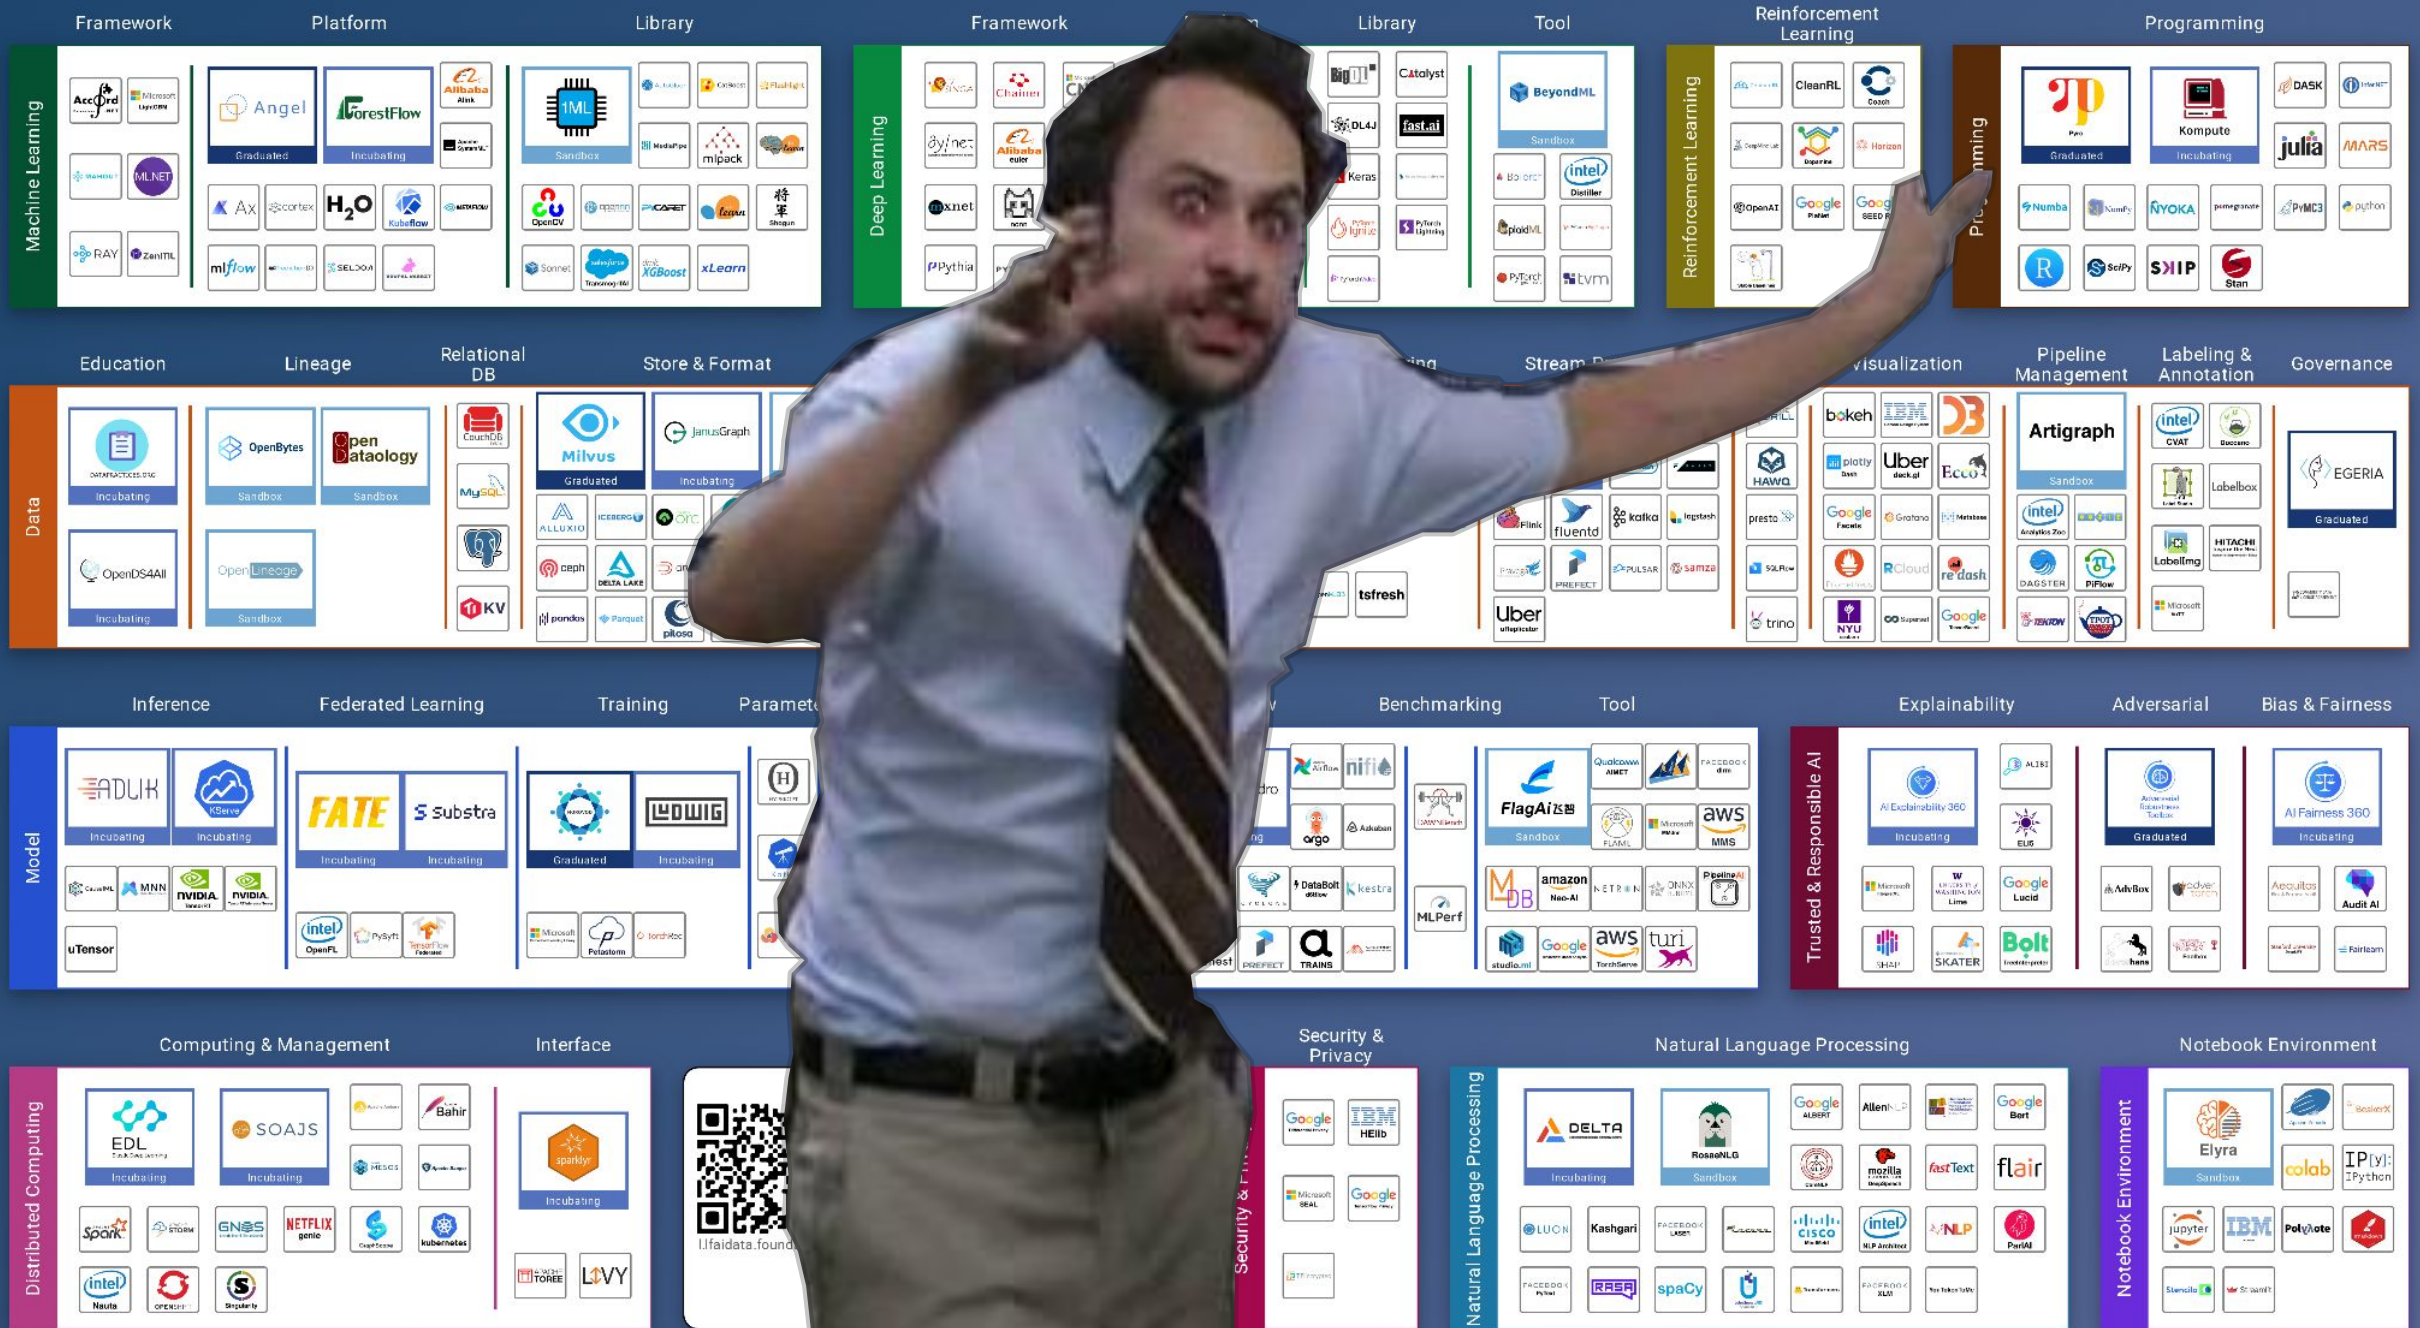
Machine Learning

Framework

Platform

Library

Accord

Microsoft

Angel
Graduated

ForestFlow
Incubating

Alibaba

1ML
Sandbox

ML.NET

Ax

cortex

$H_2O$

Kubeflow

mlpack

OpenCV

CARET

RAY

mlflow

SELDON

Sonnet

XGBoost

xLearn

Deep Learning

Framework

Library

Tool

Chainer

dynet

Alibaba

xnet

Pythia

BigDL

Catalyst

DL4J

fast.ai

Keras

BeyondML
Sandbox

intel
Distiller

tvm

Reinforcement Learning

Reinforcement Learning

CleanRL

Coach

Horizon

OpenAI

Google

Programming

Programming

Graduated

Kompute
Incubating

DASK

julia

MARS

Numba

NYOKA

PyMC3

python

R

SciPy

SKIP

Stan

Data

Education

Lineage

Relational DB

Store & Format

Stream

Visualization

Pipeline Management

Labeling & Annotation

Governance

Incubating

OpenBytes
Sandbox

Open Dataology
Sandbox

CouchDB

MySQL

Milvus
Graduated

JanusGraph
Incubating

OpenDS4All
Incubating

OpenLineage
Sandbox

TiKV

ALLUXIO

ICEBERG

orc

ceph

DELTA LAKE

pandas

Parquet

pilosa

Flink

fluentd

kafka

PREFECT

PULSAR

samza

tsfresh

Uber

bokeh

IBM

plotly

Uber

Ecco

HAWQ

presto

Google

Grafana

redash

trino

NYU

Google

Artigraph
Sandbox

intel

DAGSTER

PiFlow

intel
CVAT

Labelbox

Labelimg

HITACHI

EGERIA
Graduated

Model

Inference

Federated Learning

Training

Paramete

Benchmarking

Tool

ADLIK
Incubating

KServe
Incubating

FATE
Incubating

substra
Incubating

Graduated

LUDWIG
Incubating

MNN

NVIDIA

NVIDIA

uTensor

intel
OpenFL

PySyft

Microsoft

Petastorm

nifi

argo

kestra

TRAINS

PREFECT

MLPerf

FlagAI
Sandbox

aws

amazon

DB

aws

Google

turi

Trusted & Responsible AI

Explainability

Adversarial

Bias & Fairness

AI Explainability 360
Incubating

Graduated

AI Fairness 360
Incubating

Microsoft

Google

Bolt

SKATER

AdvBox

Aequitas

Audit AI

Fairlearn

Distributed Computing

Computing & Management

Interface

EDL
Incubating

SOAJS
Incubating

Bahir

Spark

GNES

NETFLIX

kubernetes

intel

sparklyr
Incubating

TOREE

LIVY

lfaidata.found

Security & Privacy

Security & Privacy

Google

IBM

Microsoft

Google

Natural Language Processing

Natural Language Processing

DELTA
Incubating

RosaeNLG
Sandbox

Google

Allen

Google

mozilla

fastText

flair

LUCN

Kashgari

cisco

intel

NLP

ParlAI

RASA

spaCy

Notebook Environment

Notebook Environment

Elyra
Sandbox

colab

IP[y]: IPython

jupyter

IBM

Polynote